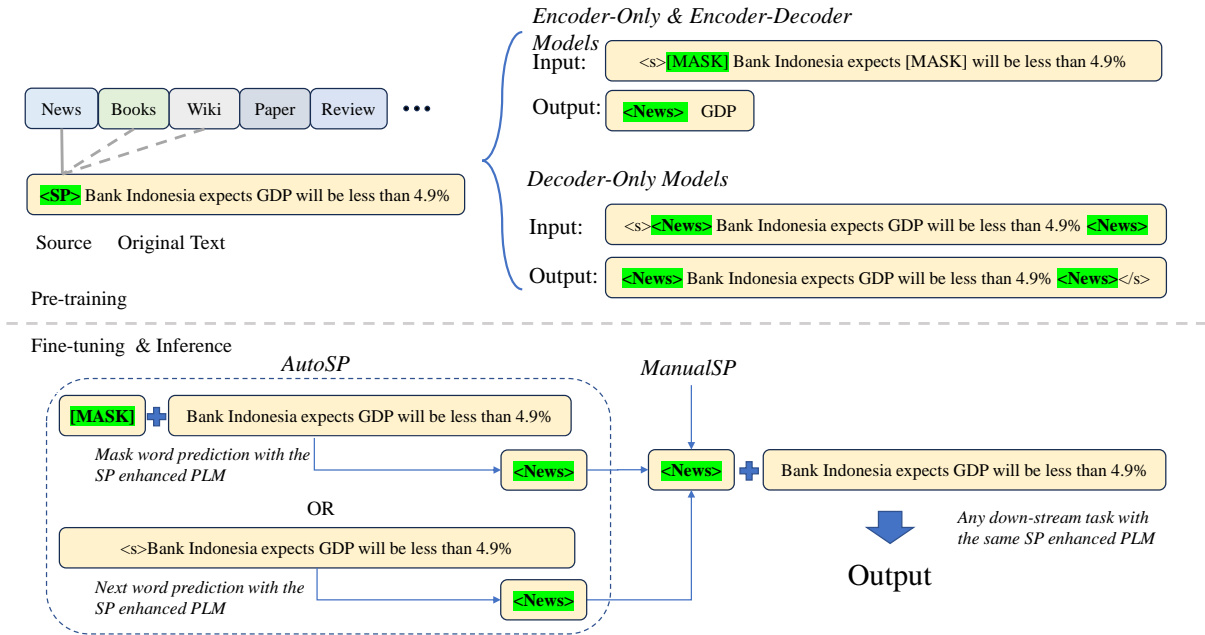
News Books Wiki Paper Review •••

<SP> Bank Indonesia expects GDP will be less than 4.9%

Source Original Text

Pre-training

Encoder-Only & Encoder-Decoder Models

Input: <s>[MASK] Bank Indonesia expects [MASK] will be less than 4.9%

Output: <News> GDP

Decoder-Only Models

Input: <s><News> Bank Indonesia expects GDP will be less than 4.9% <News>

Output: <News> Bank Indonesia expects GDP will be less than 4.9% <News></s>

Fine-tuning & Inference

AutoSP

[MASK] Bank Indonesia expects GDP will be less than 4.9%

Mask word prediction with the SP enhanced PLM

<News>

OR

<s>Bank Indonesia expects GDP will be less than 4.9%

Next word prediction with the SP enhanced PLM

<News>

ManualSP

<News> Bank Indonesia expects GDP will be less than 4.9%

Any down-stream task with the same SP enhanced PLM

Output